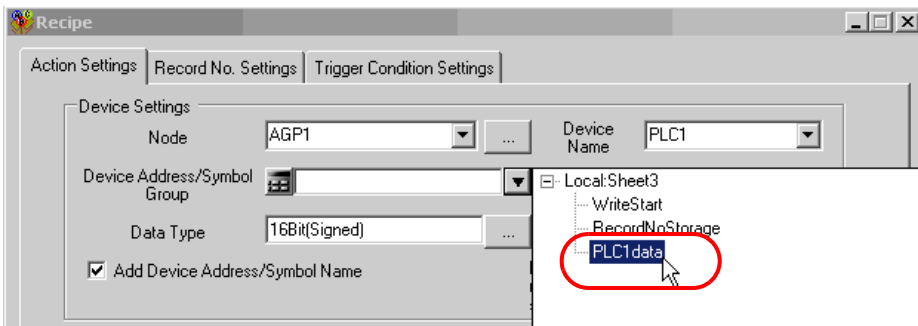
Recipe

Action Settings | Record No. Settings | Trigger Condition Settings

Device Settings

Node AGP1 ...

Device Name PLC1

Device Address/Symbol Group

Data Type 16Bit(Signed) ...

☑ Add Device Address/Symbol Name

Local:Sheet3
WriteStart
RecordNoStorage
PLC1data